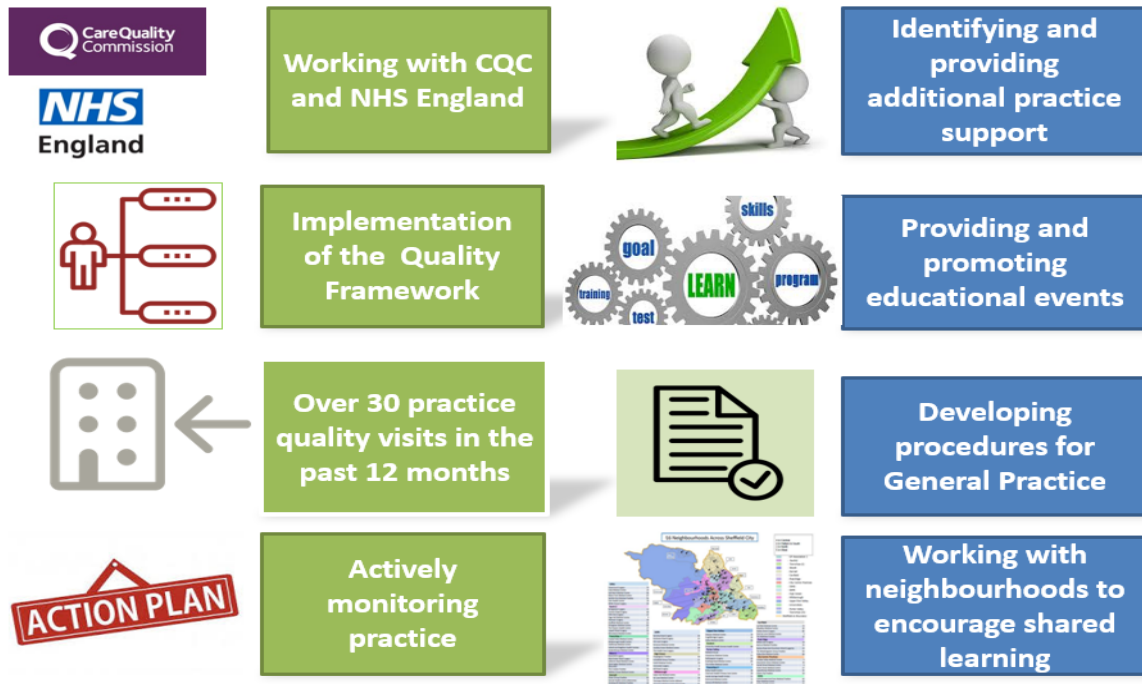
CareQuality Commission

NHS England

Working with CQC and NHS England

Identifying and providing additional practice support

Implementation of the Quality Framework

skills
goal
training
LEARN
program
test

Providing and promoting educational events

Over 30 practice quality visits in the past 12 months

Developing procedures for General Practice

ACTION PLAN

Actively monitoring practice

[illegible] Neighbourhoods Across Sheffield City

Working with neighbourhoods to encourage shared learning